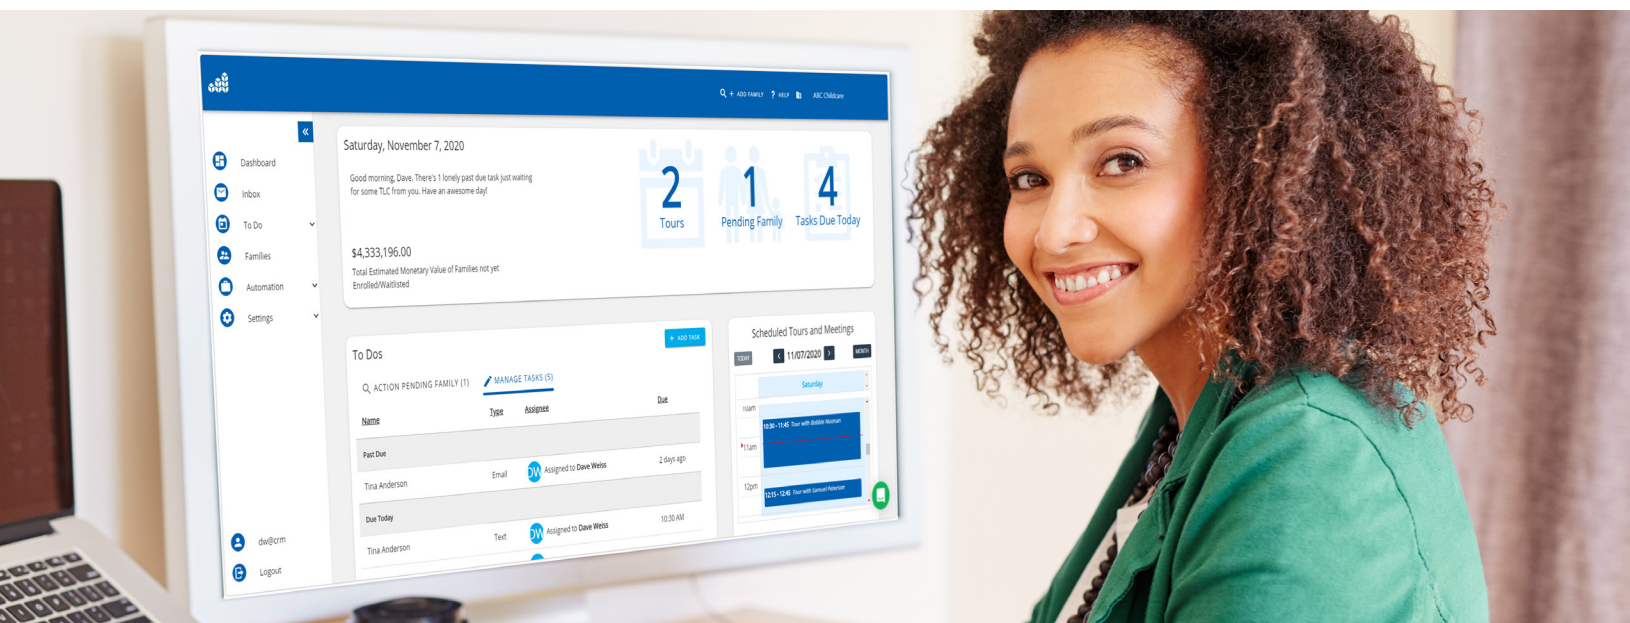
+ ADD FAMILY ? HELP ABC Childcare

«

Dashboard

Inbox

To Do

Families

Automation

Settings

dw@crm

Logout

Saturday, November 7, 2020

Good morning, Dave. There's 1 lonely past due task just waiting for some TLC from you. Have an awesome day!

2 Tours

1 Pending Family

4 Tasks Due Today

$4,333,196.00

Total Estimated Monetary Value of Families not yet Enrolled/Waitlisted

To Dos

+ ADD TASK

ACTION PENDING FAMILY (1)

MANAGE TASKS (5)

| Name | Type | Assignee | Due |
|---|---|---|---|
| Past Due | | | |
| Tina Anderson | Email | DW Assigned to Dave Weiss | 2 days ago |
| Due Today | | | |
| Tina Anderson | Text | DW Assigned to Dave Weiss | 10:30 AM |

Scheduled Tours and Meetings

TODAY

11/07/2020

MONTH

Saturday

10am

10:30 - 11:45 Tour with Bobbie Noonan

11am

12pm

12:15 - 12:45 Tour with Samuel Peterson